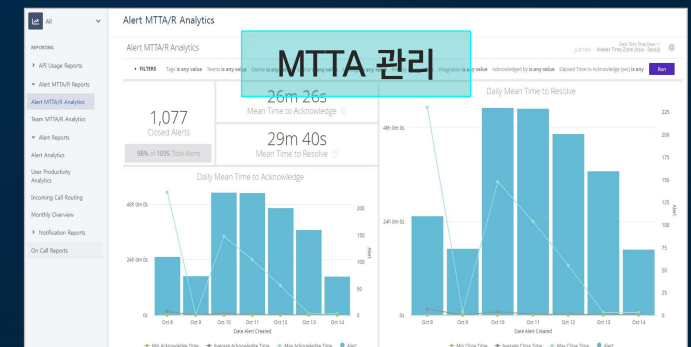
All

REPORTING

API Usage Reports

Alert MTTA/R Reports

Alert MTTA/R Analytics

Team MTTA/R Analytics

Alert Reports

Alert Analytics

User Productivity Analytics

Incoming Call Routing

Monthly Overview

Notification Reports

On Call Reports

Alert MTTA/R Analytics

Alert MTTA/R Analytics

MTTA 관리

FILTERS Tags is any value Teams is any value Owner is any value Integration is any value Acknowledged by is any value Elapsed Time to Acknowledge (sec) is any value Run

1,077
Closed Alerts

98% of 1095 Total Alerts

26m 26s
Mean Time to Acknowledge

29m 40s
Mean Time to Resolve

Daily Mean Time to Acknowledge

48h 0m 0s

24h 0m 0s

0s

200

150

100

50

0

Alert

Oct 8 Oct 9 Oct 10 Oct 11 Oct 12 Oct 13 Oct 14

Date Alert Created

Min Acknowledge Time Average Acknowledge Time Max Acknowledge Time Alert

Daily Mean Time to Resolve

48h 0m 0s

24h 0m 0s

0s

225

200

175

150

125

100

75

50

25

0

Alert

Oct 8 Oct 9 Oct 10 Oct 11 Oct 12 Oct 13 Oct 14

Date Alert Created

Min Close Time Average Close Time Max Close Time Alert